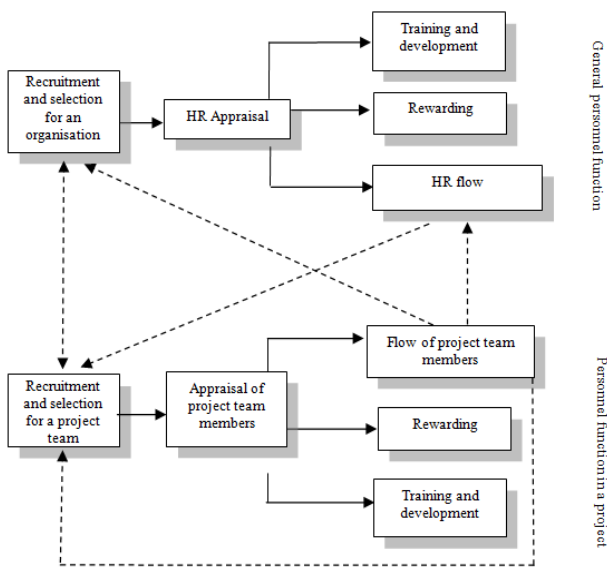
Recruitment and selection for an organisation

HR Appraisal

Training and development

Rewarding

HR flow

General personnel function

Recruitment and selection for a project team

Appraisal of project team members

Flow of project team members

Rewarding

Training and development

Personnel function in a project